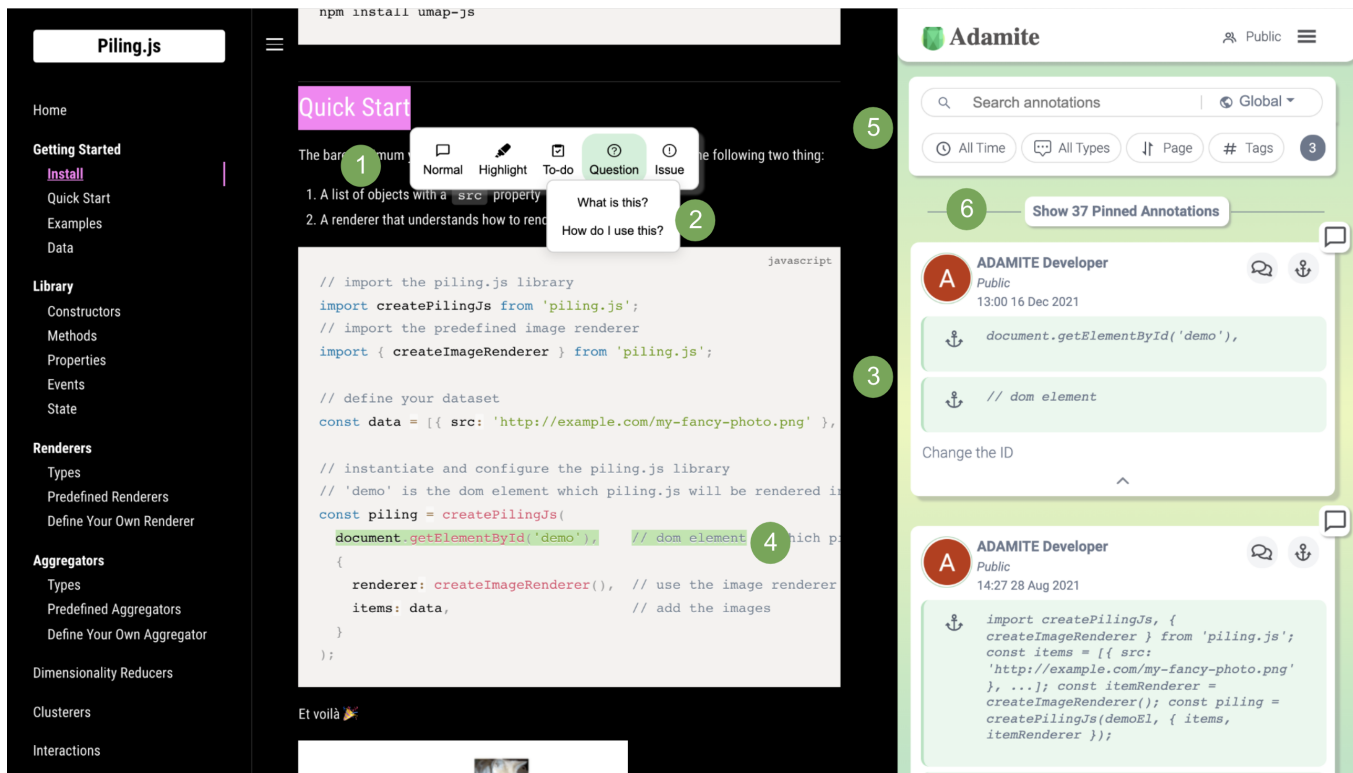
Piling.js

Home

Getting Started
Install
Quick Start
Examples
Data

Library
Constructors
Methods
Properties
Events
State

Renderers
Types
Predefined Renderers
Define Your Own Renderer

Aggregators
Types
Predefined Aggregators
Define Your Own Aggregator

Dimensionality Reducers

Clusterers

Interactions

npm install umap-js

Quick Start

The bare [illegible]mum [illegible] the following two thing:

1 Normal Highlight To-do Question Issue

1. A list of objects with a src property
2. A renderer that understands how to renc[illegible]

What is this?
How do I use this? 2

javascript

```
// import the piling.js library
import createPilingJs from 'piling.js';
// import the predefined image renderer
import { createImageRenderer } from 'piling.js';

// define your dataset
const data = [{ src: 'http://example.com/my-fancy-photo.png' },

// instantiate and configure the piling.js library
// 'demo' is the dom element which piling.js will be rendered i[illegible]
const piling = createPilingJs(
  document.getElementById('demo'),    // dom element 4 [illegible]hich p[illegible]
  {
    renderer: createImageRenderer(),  // use the image renderer
    items: data,                      // add the images
  }
);
```

Et voilà 🎉

Adamite

Public

Search annotations | Global

All Time All Types Page Tags 3

5

6 Show 37 Pinned Annotations

3

ADAMITE Developer
Public
13:00 16 Dec 2021

document.getElementById('demo'),

// dom element

Change the ID

ADAMITE Developer
Public
14:27 28 Aug 2021

import createPilingJs, { createImageRenderer } from 'piling.js'; const items = [{ src: 'http://example.com/my-fancy-photo.png' }, ...]; const itemRenderer = createImageRenderer(); const piling = createPilingJs(demoEl, { items, itemRenderer });